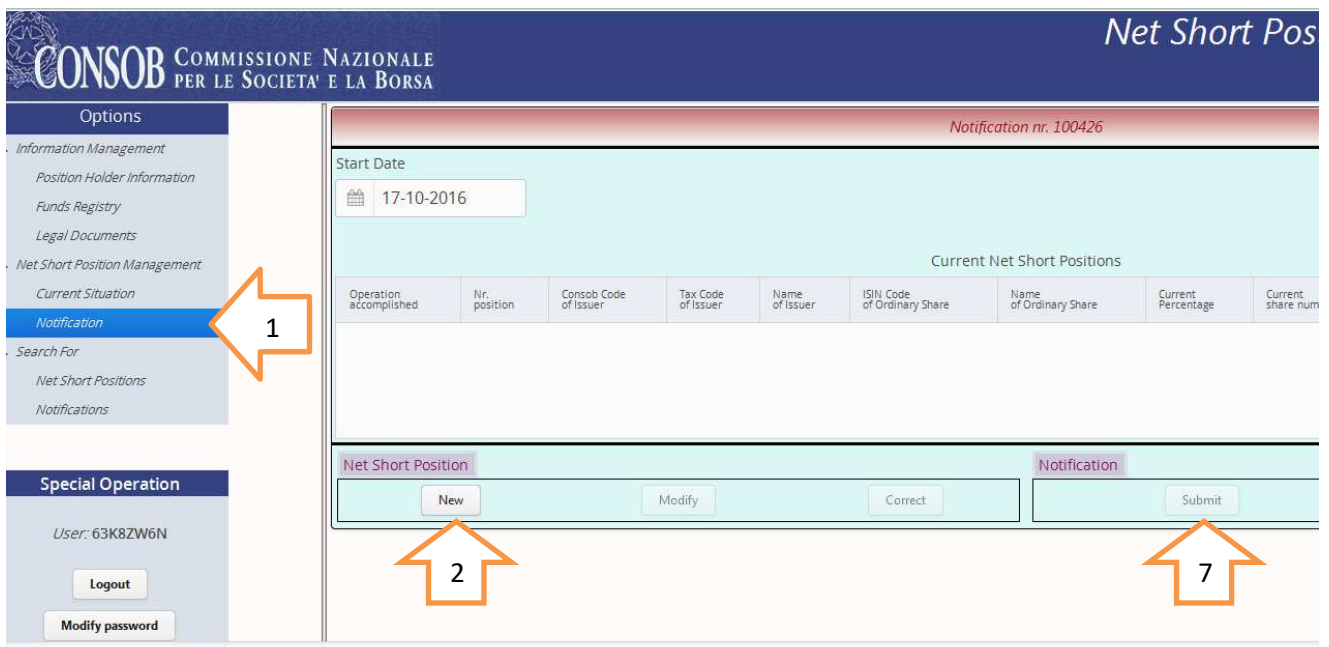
CONSOB COMMISSIONE NAZIONALE PER LE SOCIETA' E LA BORSA

Net Short Pos

Options

Information Management
Position Holder Information
Funds Registry
Legal Documents
Net Short Position Management
Current Situation
Notification
Search For
Net Short Positions
Notifications

1

Special Operation

User: 63K8ZW6N

Logout

Modify password

Notification nr. 100426

Start Date

17-10-2016

Current Net Short Positions

| Operation accomplished | Nr. position | Consob Code of Issuer | Tax Code of Issuer | Name of Issuer | ISIN Code of Ordinary Share | Name of Ordinary Share | Current Percentage | Current share num |
|---|---|---|---|---|---|---|---|---|

Net Short Position

New

Modify

Correct

Notification

Submit

2

7